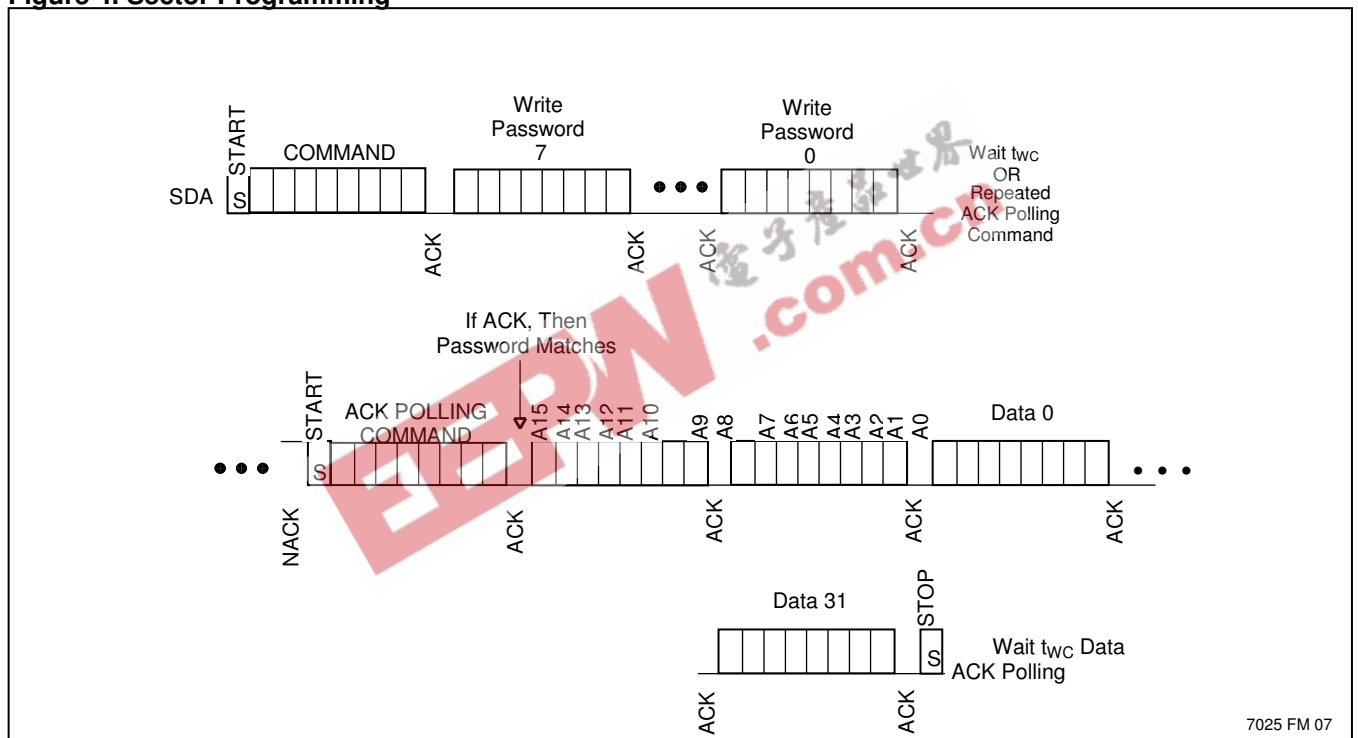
Figure 4. Sector Programming

START
SDA S
COMMAND
ACK
Write Password 7
ACK
Write Password 0
ACK
ACK
Wait $t_{WC}$ OR Repeated ACK Polling Command

If ACK, Then Password Matches

START
S
ACK POLLING COMMAND
NACK
ACK
A15 A14 A13 A12 A11 A10 A9 A8
ACK
A7 A6 A5 A4 A3 A2 A1 A0
ACK
Data 0
ACK

Data 31
ACK
ACK
STOP
S
Wait $t_{WC}$ Data ACK Polling

电子工程世界
EEPW .com.cn

7025 FM 07